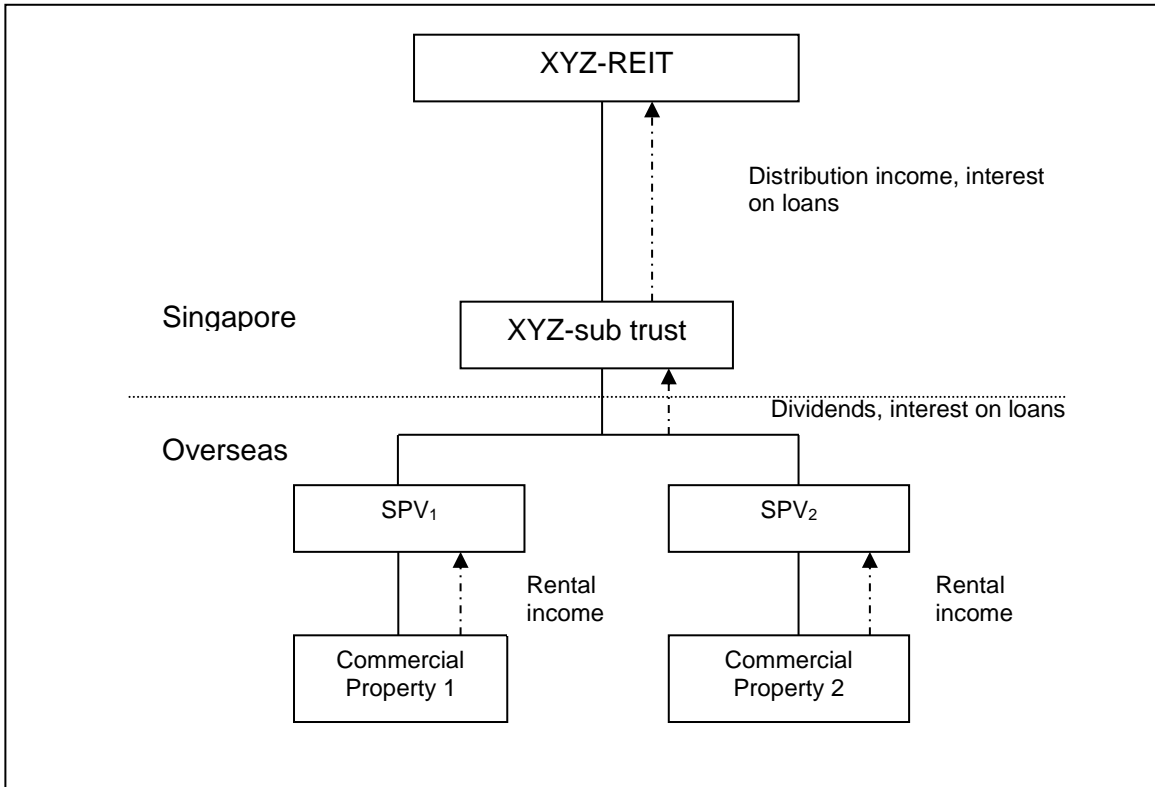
XYZ-REIT

Distribution income, interest on loans

Singapore

XYZ-sub trust

Dividends, interest on loans

Overseas

SPV$_1$

SPV$_2$

Rental income

Rental income

Commercial Property 1

Commercial Property 2